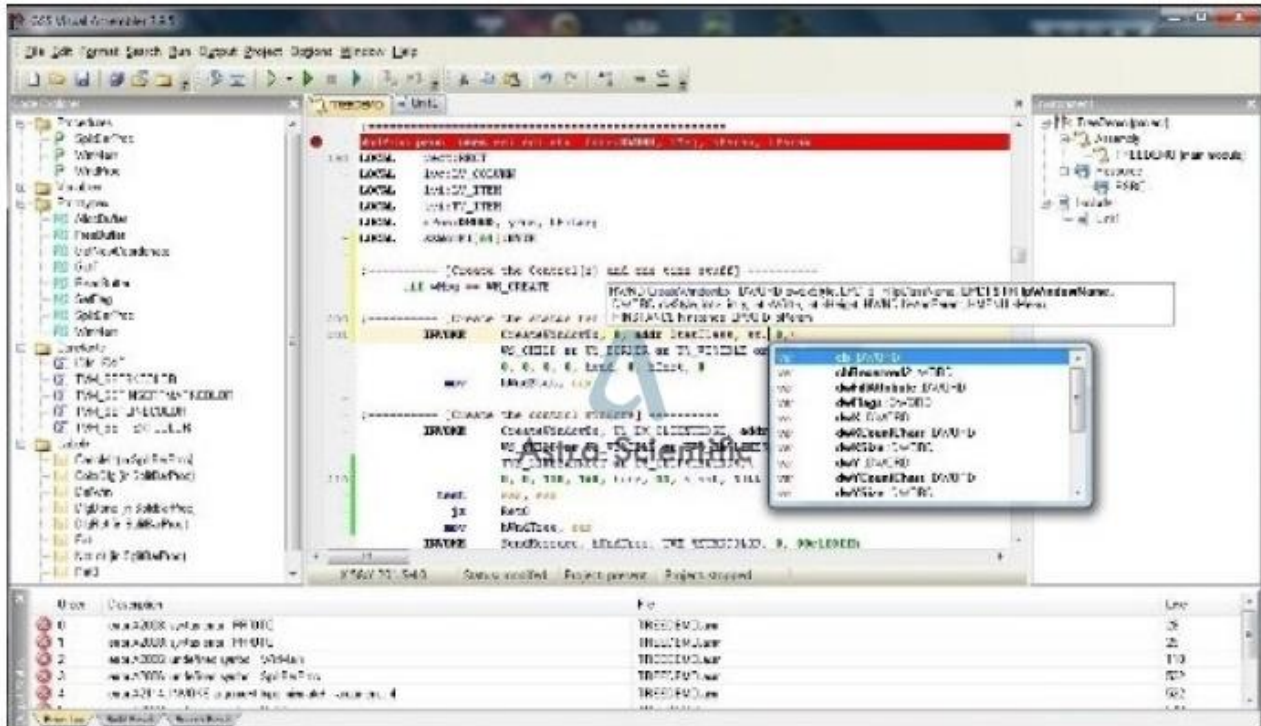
Easy Code Visual Assembler 1.6.5

File Edit Format Search Run Output Project Options Window Help

TreeDemo Unit1

Procedures
SplitterProc
WinMain
WndProc
Variables
Prototypes
AllocBuffer
FreeBuffer
GetNewCoordinates
GoIt
FreeBuffer
SetFlag
SplitterProc
WinMain
Constants
TVM_SETBKCOLOR
TVM_SETTEXTCOLOR
Labels
Free
Found
Found2

LOCAL rect:RECT
LOCAL hwnd:TV_COLUMN
LOCAL lvi:LV_ITEM
LOCAL tvi:TV_ITEM
LOCAL xPos:DWORD, yPos, ItInfo
LOCAL Buffer[128]:BYTE

;---------- [Create the Control(s) and one time stuff] ----------
.IF wMsg == WM_CREATE

;---------- [Create the static] ----------
INVOKE CreateWindowEx, 0, addr TreeClass, 0, 0,
WS_CHILD or TS_BORDER or TS_VISIBLE
0, 0, 0, 0, hWnd, 0, hInst, 0
mov hStatic, eax

;---------- [Create the control(s)] ----------
INVOKE CreateWindowEx, addr
WS_CHILD or TVS_HASLINES
TVS_LINESATROOT
0, 0, 100, 100, hWnd, 0, hInst, 0
test eax, eax
jz Fatal
mov hTreeView, eax
INVOKE SendMessage, hTreeView, TVM_SETBKCOLOR, 0, 00FFFFFFh

HWND CreateWindowEx(DWORD dwExStyle, LPCTSTR lpClassName, LPCTSTR lpWindowName, DWORD dwStyle, int x, int y, int nWidth, int nHeight, HWND hWndParent, HMENU hMenu, HINSTANCE hInstance, LPVOID lpParam)

cb DWORD
cbReserved2 WORD
dwFillAttribute DWORD
dwFlags DWORD
dwX DWORD
dwXCountChars DWORD
dwXSize DWORD
dwY DWORD
dwYCountChars DWORD
dwYSize DWORD

Astra-Scientific

TreeDemo (project)
Assembly
TREEDEMO (main module)
Resources
RSRC
Include
Unit1

Status modified Project present Project stopped

| Error | Description | File | Line |
|---|---|---|---|
| 0 | error A2008: syntax error | TREEDEMO.asm | 28 |
| 1 | error A2008: syntax error | TREEDEMO.asm | 29 |
| 2 | error A2006: undefined symbol | TREEDEMO.asm | 110 |
| 3 | error A2006: undefined symbol: SplitterProc | TREEDEMO.asm | 529 |
| 4 | error A2114: INVOKE argument type mismatch: argument : 4 | TREEDEMO.asm | 582 |

Error List Build Result Search Result